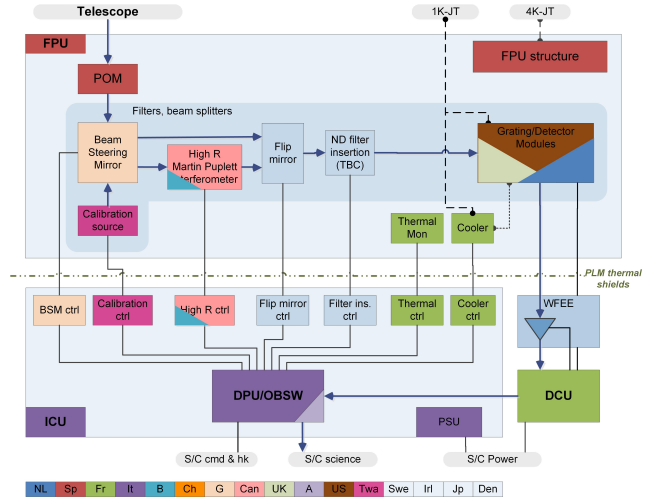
Telescope

1K-JT

4K-JT

FPU

FPU structure

POM

Filters, beam splitters

Beam Steering Mirror

Flip mirror

ND filter insertion (TBC)

Grating/Detector Modules

High R Martin Puplett Interferometer

Calibration source

Thermal Mon

Cooler

PLM thermal shields

BSM ctrl

Calibration ctrl

High R ctrl

Flip mirror ctrl

Filter ins. ctrl

Thermal ctrl

Cooler ctrl

WFEE

DPU/OBSW

DCU

ICU

PSU

S/C cmd & hk

S/C science

S/C Power

| NL | Sp | Fr | It | B | Ch | G | Can | UK | A | US | Twa | Swe | Irl | Jp | Den |
|---|---|---|---|---|---|---|---|---|---|---|---|---|---|---|---|